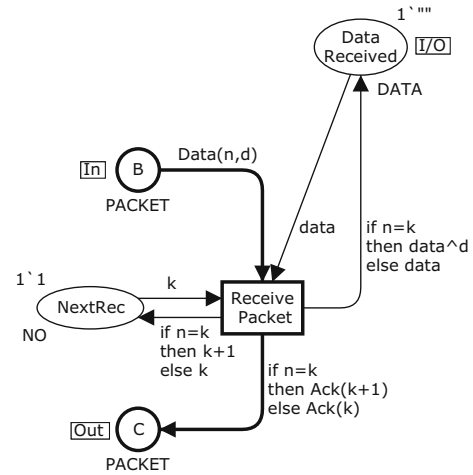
1`""

Data Received

I/O

DATA

In

B

Data(n,d)

PACKET

data

if n=k then data^d else data

1`1

k

NextRec

Receive Packet

NO

if n=k then k+1 else k

if n=k then Ack(k+1) else Ack(k)

Out

C

PACKET